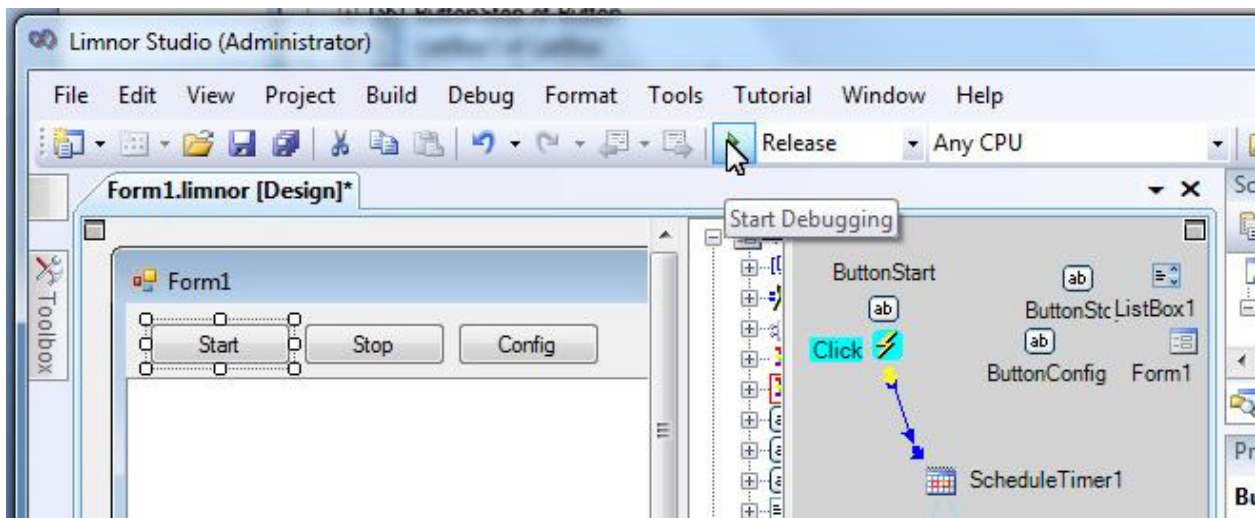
Limnor Studio (Administrator)

File Edit View Project Build Debug Format Tools Tutorial Window Help

Release Any CPU

Form1.limnor [Design]*

Start Debugging

Toolbox

Form1

Start Stop Config

ButtonStart

ab

Click

ab

ButtonSto

ListBox1

ab

ButtonConfig

Form1

ScheduleTimer1

Sc

Pr

Bu